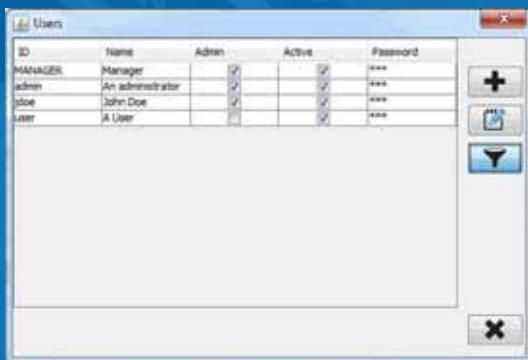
Users

| ID | Name | Admin | Active | Password |
|---|---|---|---|---|
| MANAGER | Manager | ✓ | ✓ | *** |
| admin | An administrator | ✓ | ✓ | *** |
| jdoe | John Doe | ✓ | ✓ | *** |
| user | A User | | ✓ | *** |